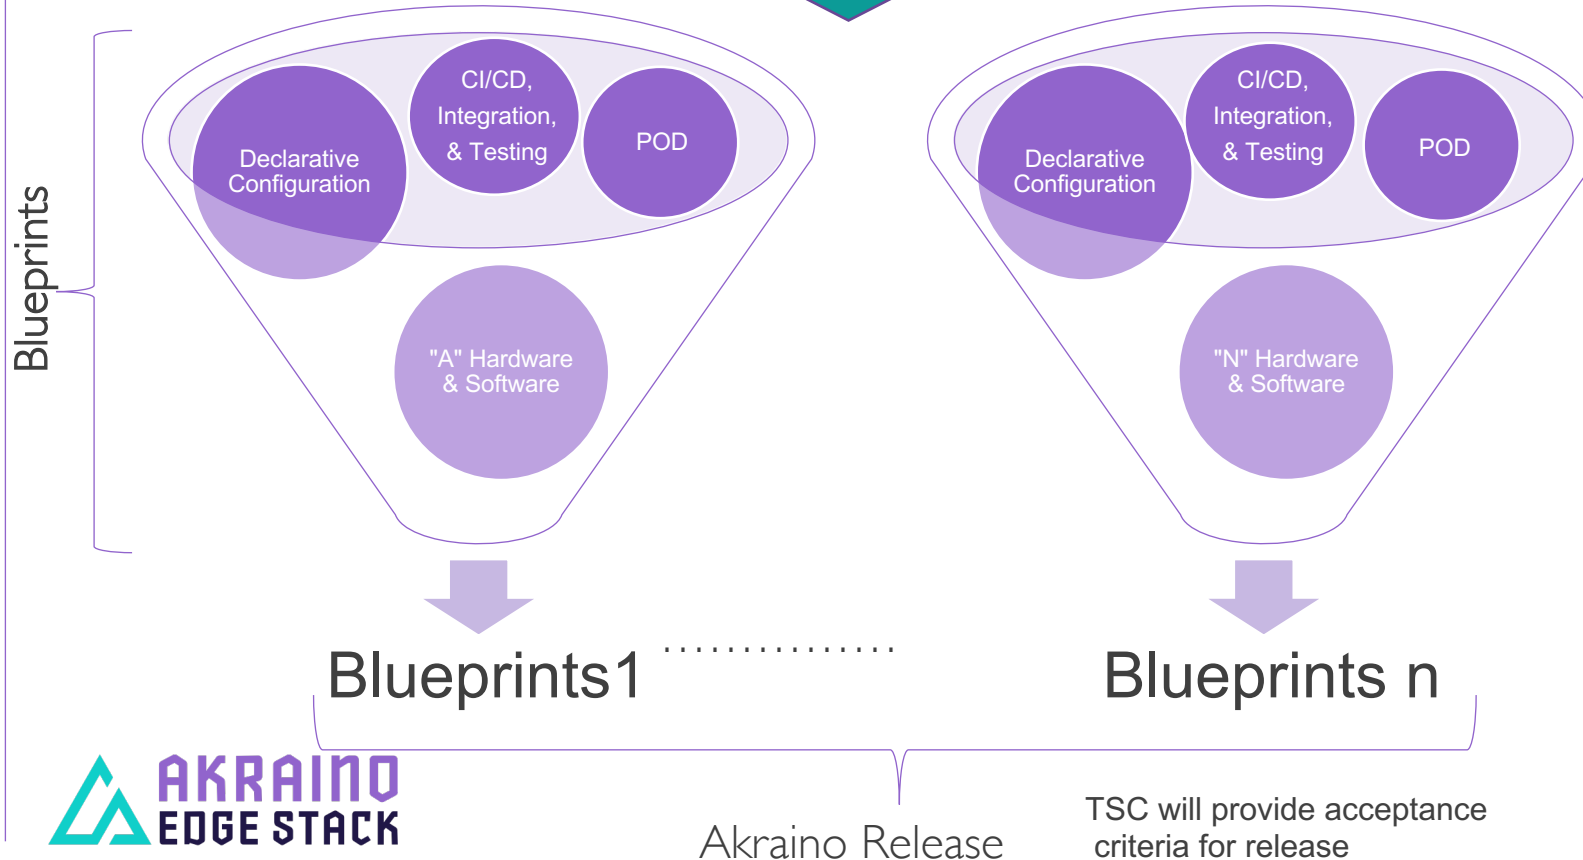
Blueprints

Declarative Configuration

CI/CD, Integration, & Testing

POD

"A" Hardware & Software

Declarative Configuration

CI/CD, Integration, & Testing

POD

"N" Hardware & Software

Blueprints1 ................. Blueprints n

AKRAINO EDGE STACK

Akraino Release

TSC will provide acceptance criteria for release